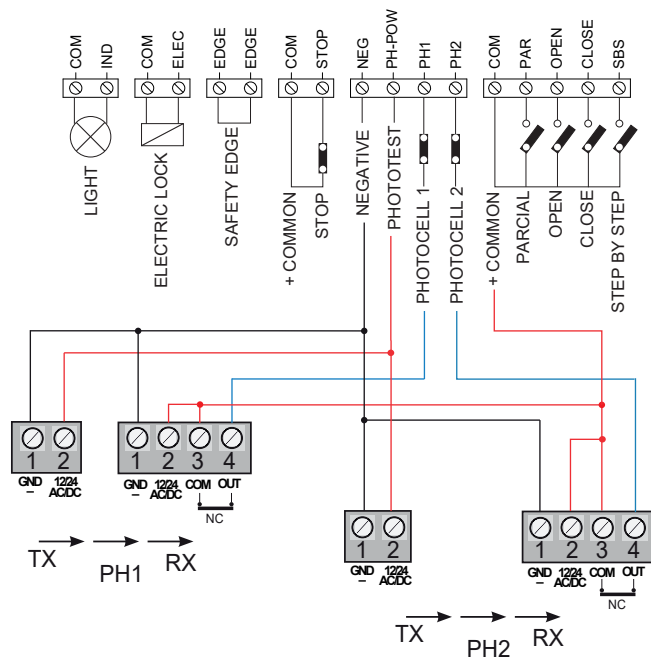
COM IND
LIGHT

COM ELEC
ELECTRIC LOCK

EDGE EDGE
SAFETY EDGE

COM STOP
+ COMMON
STOP

NEG PH-POW PH1 PH2
NEGATIVE
PHOTOTEST
PHOTOCELL 1
PHOTOCELL 2

COM PAR OPEN CLOSE SBS
+ COMMON
PARCIAL
OPEN
CLOSE
STEP BY STEP

1 2
GND
–
12/24
AC/DC

1 2 3 4
GND
–
12/24
AC/DC
COM OUT
NC

TX PH1 RX

1 2
GND
–
12/24
AC/DC

1 2 3 4
GND
–
12/24
AC/DC
COM OUT
NC

TX PH2 RX